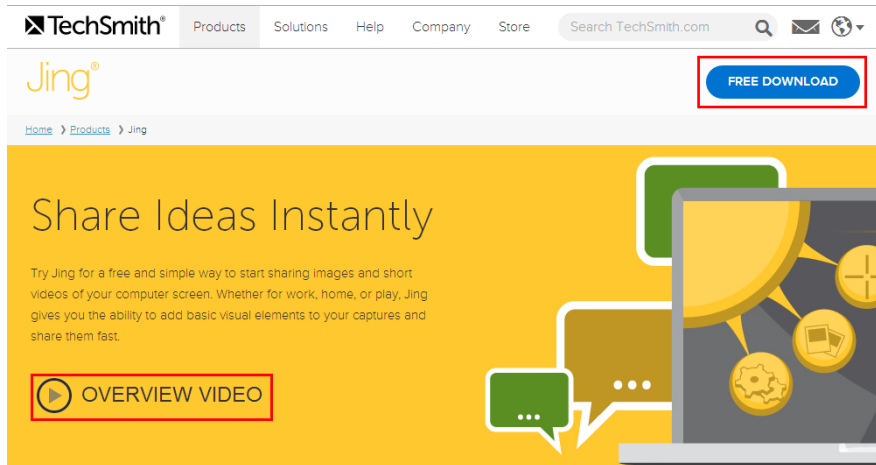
TechSmith® Products Solutions Help Company Store Search TechSmith.com

Jing®

FREE DOWNLOAD

Home › Products › Jing

Share Ideas Instantly

Try Jing for a free and simple way to start sharing images and short videos of your computer screen. Whether for work, home, or play, Jing gives you the ability to add basic visual elements to your captures and share them fast.

OVERVIEW VIDEO